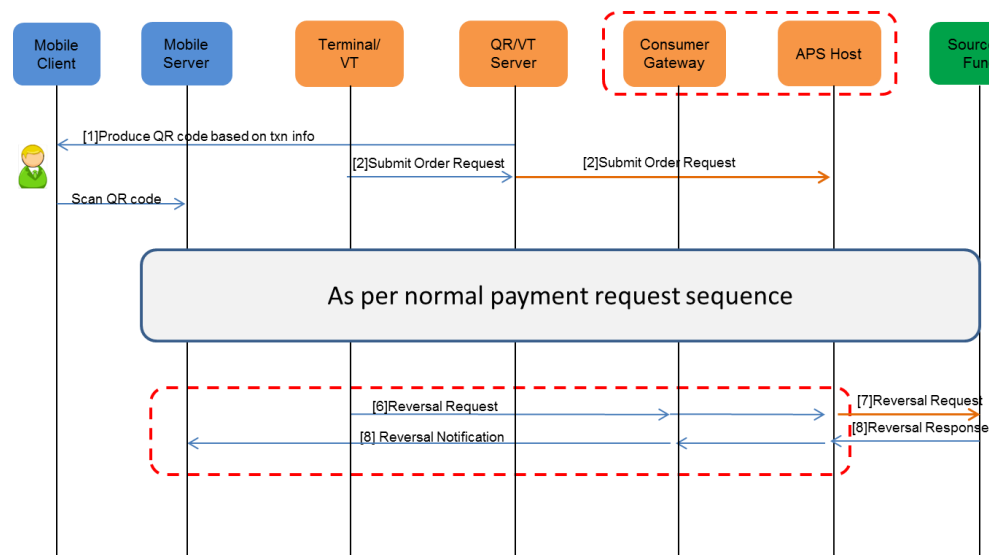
Mobile Client

Mobile Server

Terminal/ VT

QR/VT Server

Consumer Gateway

APS Host

Sourc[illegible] Fun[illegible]

[1]Produce QR code based on txn info

[2]Submit Order Request

[2]Submit Order Request

Scan QR code

As per normal payment request sequence

[6]Reversal Request

[7]Reversal Request

[8]Reversal Response

[8] Reversal Notification